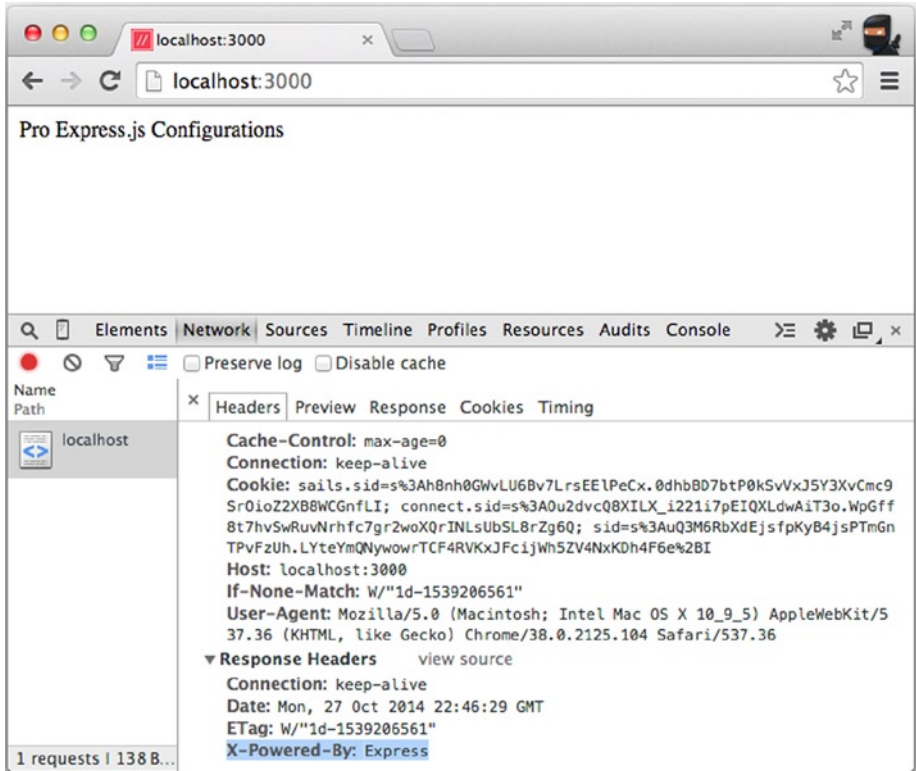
localhost:3000

localhost:3000

Pro Express.js Configurations

Elements Network Sources Timeline Profiles Resources Audits Console

Preserve log Disable cache

Name
Path

localhost

Headers Preview Response Cookies Timing

Cache-Control: max-age=0
Connection: keep-alive
Cookie: sails.sid=s%3Ah8nh0GWvLU6Bv7LrsEElPeCx.0dhbBD7btP0kSvVxJ5Y3XvCmc9SrOioZ2XB8WCGnfLI; connect.sid=s%3A0u2dvcQ8XILX_i221i7pEIQXLdwAiT3o.WpGff8t7hvSwRuvNrhfc7gr2woXQrINLsUbSL8rZg6Q; sid=s%3AuQ3M6RbXdEjsfpKyB4jsPTmGnTPvFzUh.LYteYmQNywowrTCF4RVKxJFcijWh5ZV4NxKDh4F6e%2BI
Host: localhost:3000
If-None-Match: W/"1d-1539206561"
User-Agent: Mozilla/5.0 (Macintosh; Intel Mac OS X 10_9_5) AppleWebKit/537.36 (KHTML, like Gecko) Chrome/38.0.2125.104 Safari/537.36
Response Headers view source
Connection: keep-alive
Date: Mon, 27 Oct 2014 22:46:29 GMT
ETag: W/"1d-1539206561"
X-Powered-By: Express

1 requests | 138 B...